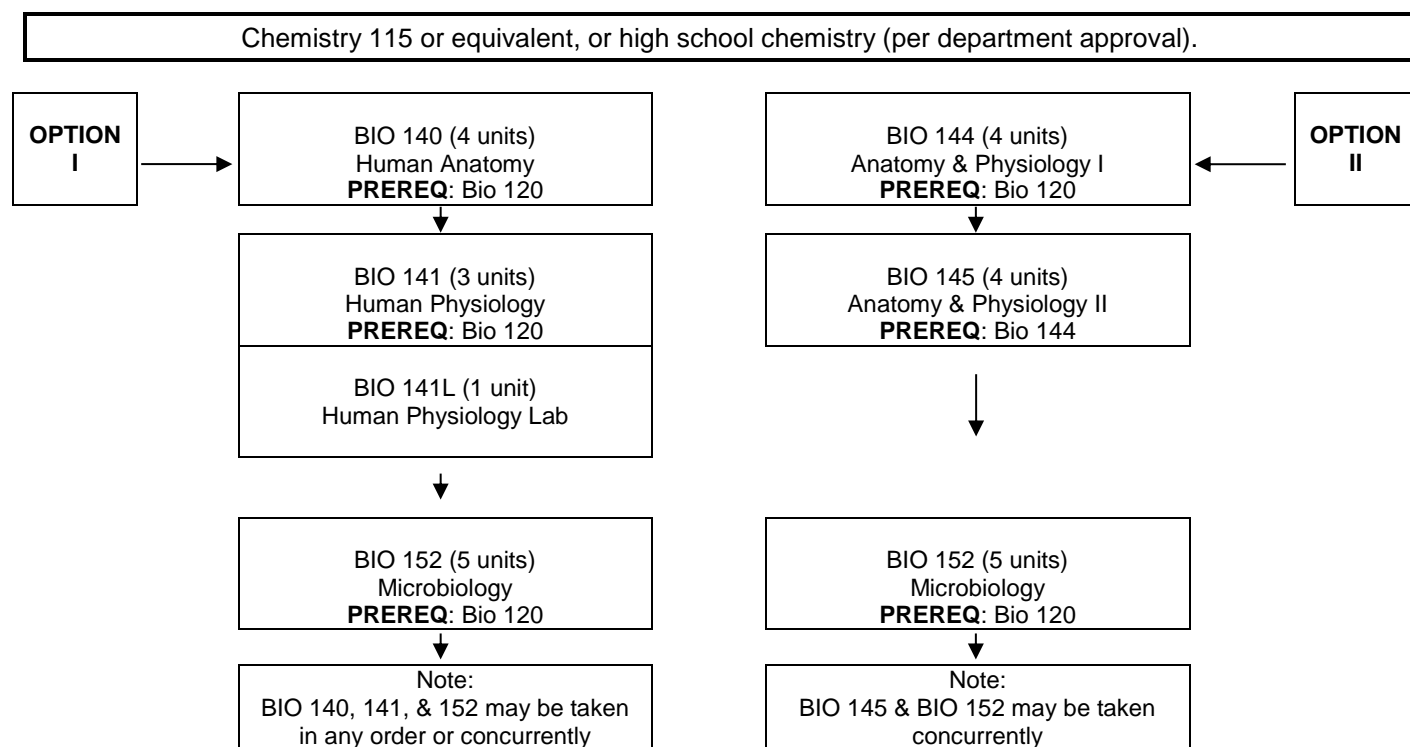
Chemistry 115 or equivalent, or high school chemistry (per department approval).

OPTION I

BIO 140 (4 units)
Human Anatomy
**PREREQ**: Bio 120

BIO 141 (3 units)
Human Physiology
**PREREQ**: Bio 120

BIO 141L (1 unit)
Human Physiology Lab

BIO 152 (5 units)
Microbiology
**PREREQ**: Bio 120

Note:
BIO 140, 141, & 152 may be taken in any order or concurrently

BIO 144 (4 units)
Anatomy & Physiology I
**PREREQ**: Bio 120

OPTION II

BIO 145 (4 units)
Anatomy & Physiology II
**PREREQ**: Bio 144

BIO 152 (5 units)
Microbiology
**PREREQ**: Bio 120

Note:
BIO 145 & BIO 152 may be taken concurrently